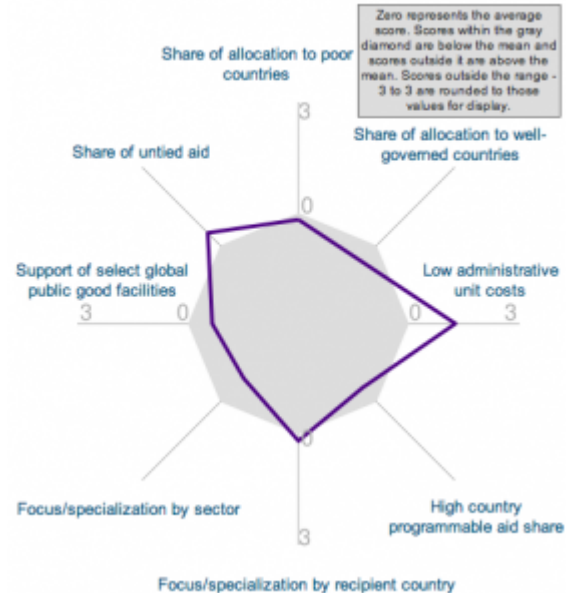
Zero represents the average score. Scores within the gray diamond are below the mean and scores outside it are above the mean. Scores outside the range - 3 to 3 are rounded to those values for display.

Share of allocation to poor countries

3

Share of allocation to well-governed countries

Share of untied aid

0

Support of select global public good facilities

3

0

Low administrative unit costs

0

3

0

Focus/specialization by sector

High country programmable aid share

3

Focus/specialization by recipient country